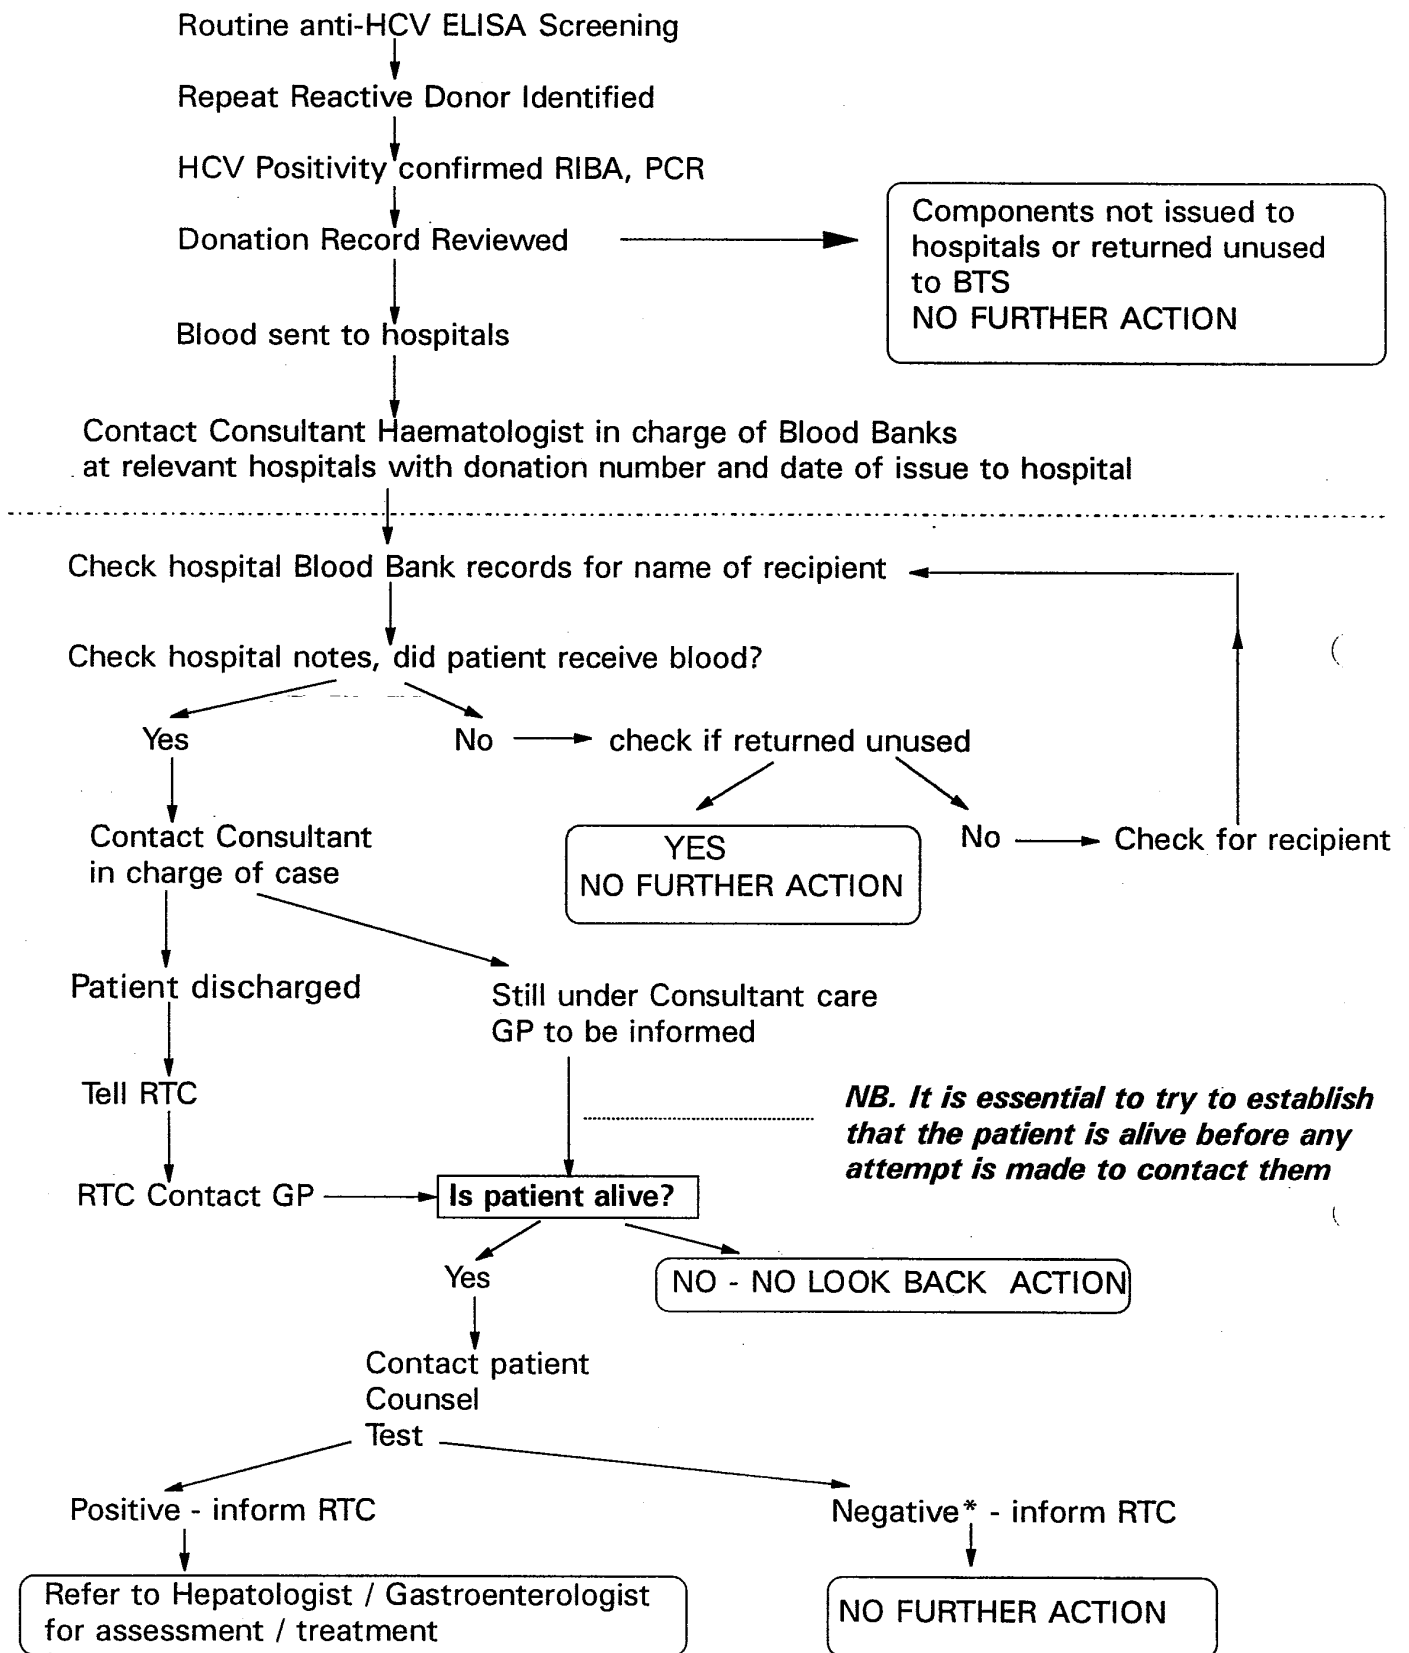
Routine anti-HCV ELISA Screening

Repeat Reactive Donor Identified

HCV Positivity confirmed RIBA, PCR

Donation Record Reviewed

Components not issued to hospitals or returned unused to BTS
NO FURTHER ACTION

Blood sent to hospitals

Contact Consultant Haematologist in charge of Blood Banks at relevant hospitals with donation number and date of issue to hospital

Check hospital Blood Bank records for name of recipient

Check hospital notes, did patient receive blood?

Yes

No

check if returned unused

YES
NO FURTHER ACTION

No

Check for recipient

Contact Consultant in charge of case

Patient discharged

Still under Consultant care
GP to be informed

Tell RTC

NB. It is essential to try to establish that the patient is alive before any attempt is made to contact them

RTC Contact GP

Is patient alive?

Yes

NO - NO LOOK BACK ACTION

Contact patient
Counsel
Test

Positive - inform RTC

Negative* - inform RTC

Refer to Hepatologist / Gastroenterologist for assessment / treatment

NO FURTHER ACTION